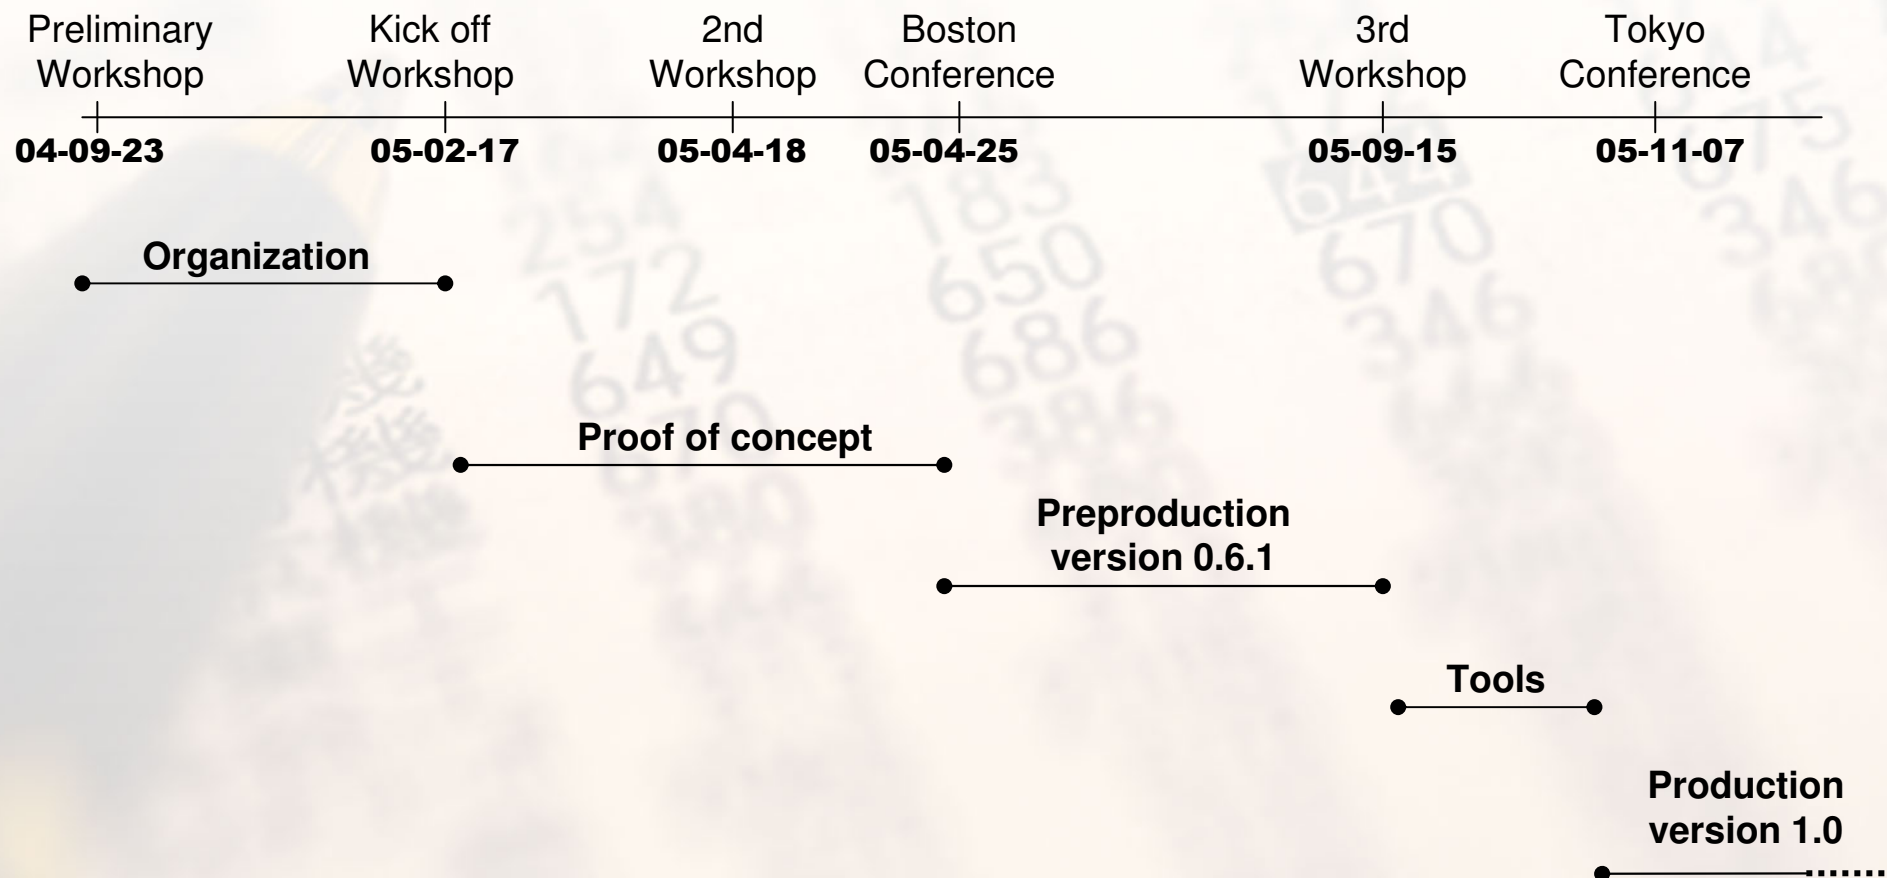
Preliminary Workshop

Kick off Workshop

2nd Workshop

Boston Conference

3rd Workshop

Tokyo Conference

04-09-23

05-02-17

05-04-18

05-04-25

05-09-15

05-11-07

Organization

Proof of concept

Preproduction version 0.6.1

Tools

Production version 1.0